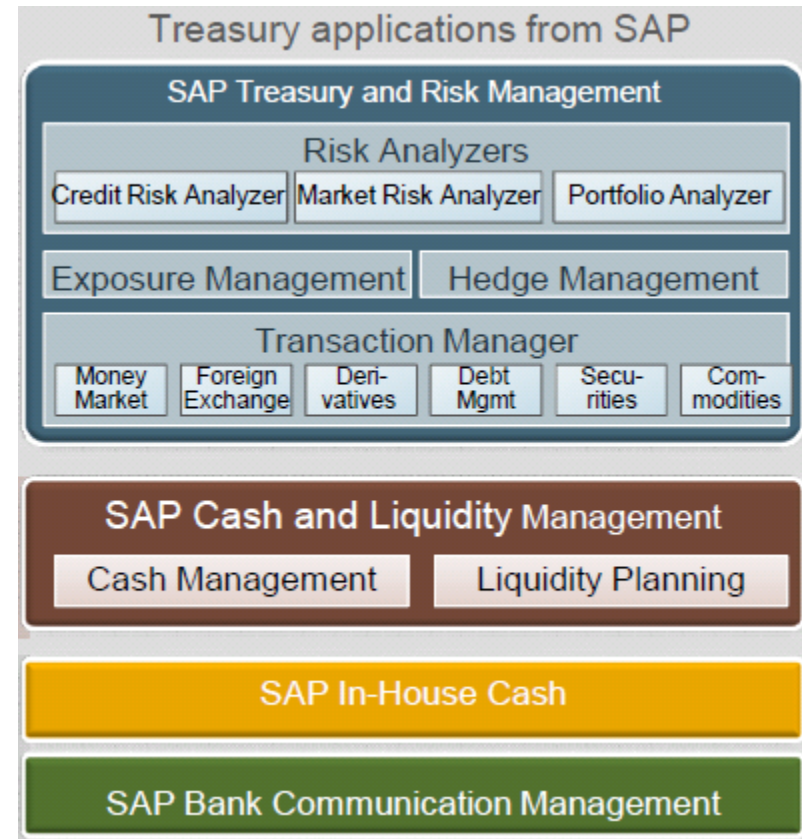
Treasury applications from SAP

SAP Treasury and Risk Management

Risk Analyzers

Credit Risk Analyzer

Market Risk Analyzer

Portfolio Analyzer

Exposure Management

Hedge Management

Transaction Manager

Money Market

Foreign Exchange

Derivatives

Debt Mgmt

Securities

Commodities

SAP Cash and Liquidity Management

Cash Management

Liquidity Planning

SAP In-House Cash

SAP Bank Communication Management